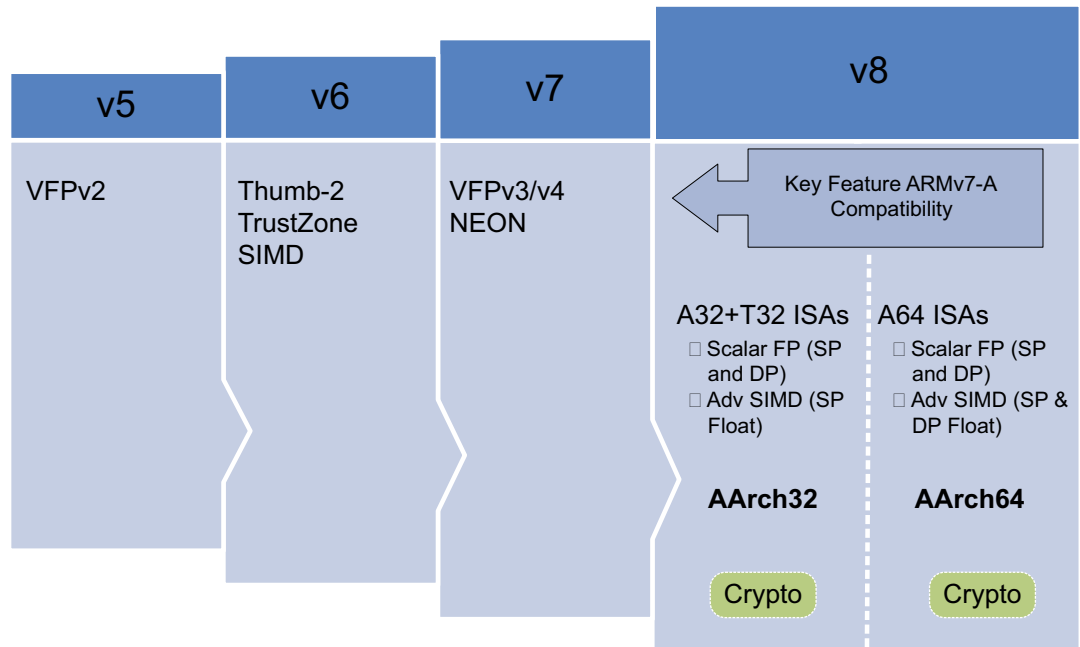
v5

VFPv2

v6

Thumb-2
TrustZone
SIMD

v7

VFPv3/v4
NEON

v8

Key Feature ARMv7-A Compatibility

A32+T32 ISAs
 Scalar FP (SP and DP)
 Adv SIMD (SP Float)

AArch32

Crypto

A64 ISAs
 Scalar FP (SP and DP)
 Adv SIMD (SP & DP Float)

AArch64

Crypto